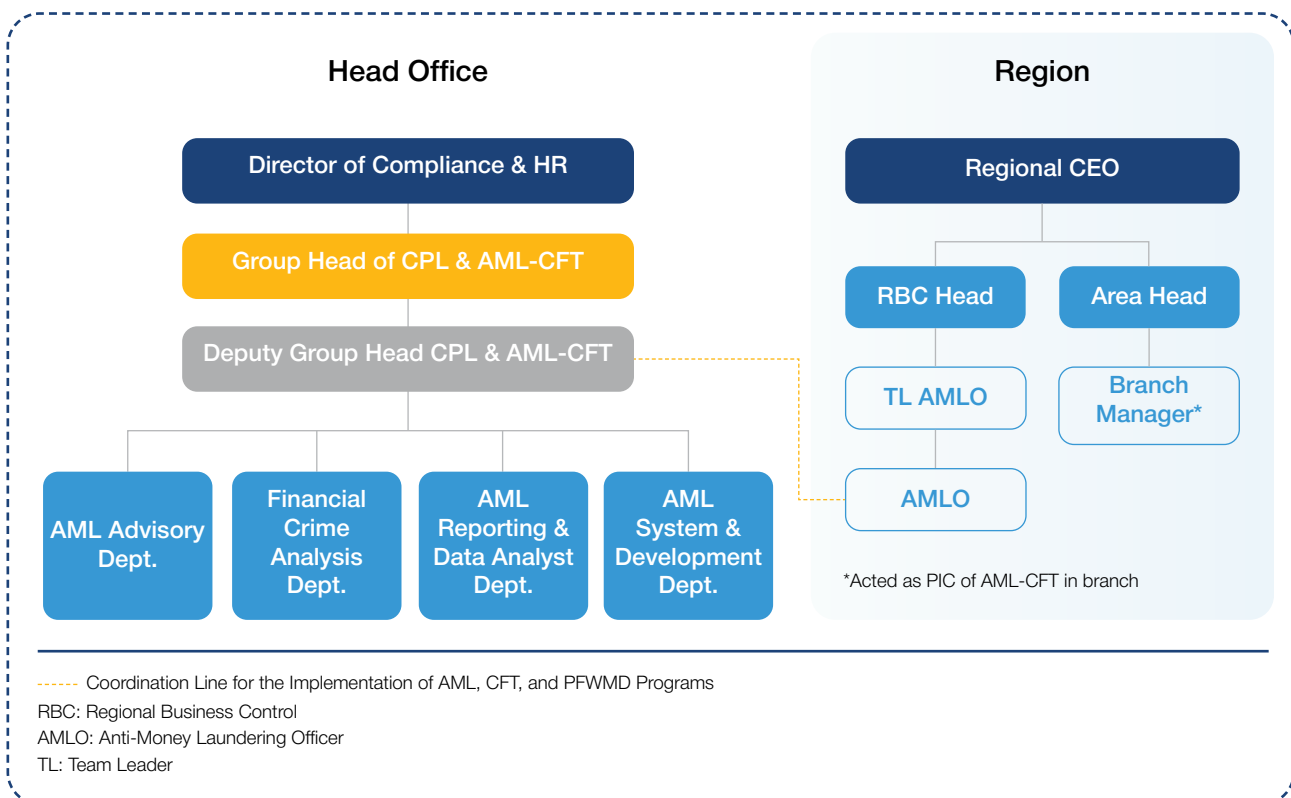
Head Office

Director of Compliance & HR

Group Head of CPL & AML-CFT

Deputy Group Head CPL & AML-CFT

AML Advisory Dept.

Financial Crime Analysis Dept.

AML Reporting & Data Analyst Dept.

AML System & Development Dept.

Region

Regional CEO

RBC Head

Area Head

TL AMLO

Branch Manager*

AMLO

*Acted as PIC of AML-CFT in branch

Coordination Line for the Implementation of AML, CFT, and PFWMD Programs

RBC: Regional Business Control

AMLO: Anti-Money Laundering Officer

TL: Team Leader